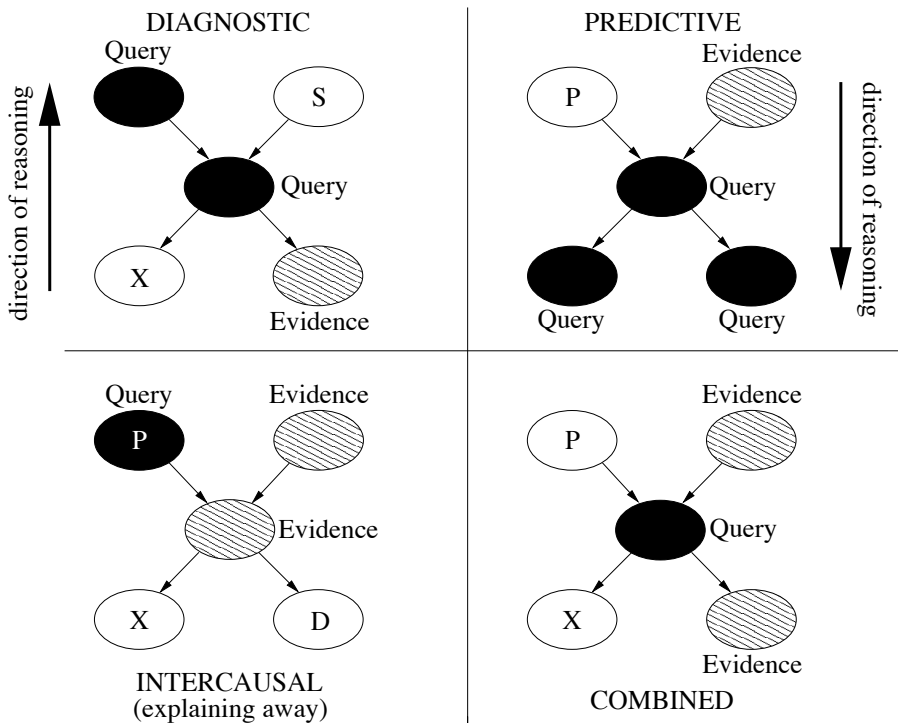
DIAGNOSTIC

Query

S

Query

X

Evidence

direction of reasoning

PREDICTIVE

Evidence

P

Query

Query

Query

direction of reasoning

Query

Evidence

P

Evidence

X

D

INTERCAUSAL
(explaining away)

Evidence

P

Query

X

Evidence

COMBINED